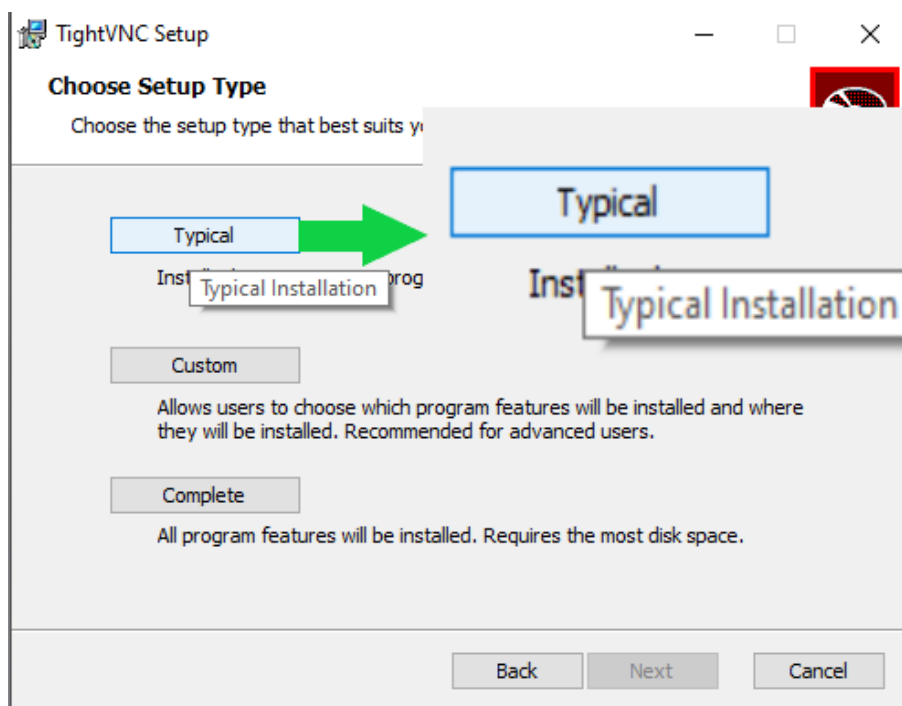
TightVNC Setup

Choose Setup Type

Choose the setup type that best suits y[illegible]

Typical

Inst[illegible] prog

Typical Installation

Typical

Inst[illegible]

Typical Installation

Custom

Allows users to choose which program features will be installed and where they will be installed. Recommended for advanced users.

Complete

All program features will be installed. Requires the most disk space.

Back Next Cancel